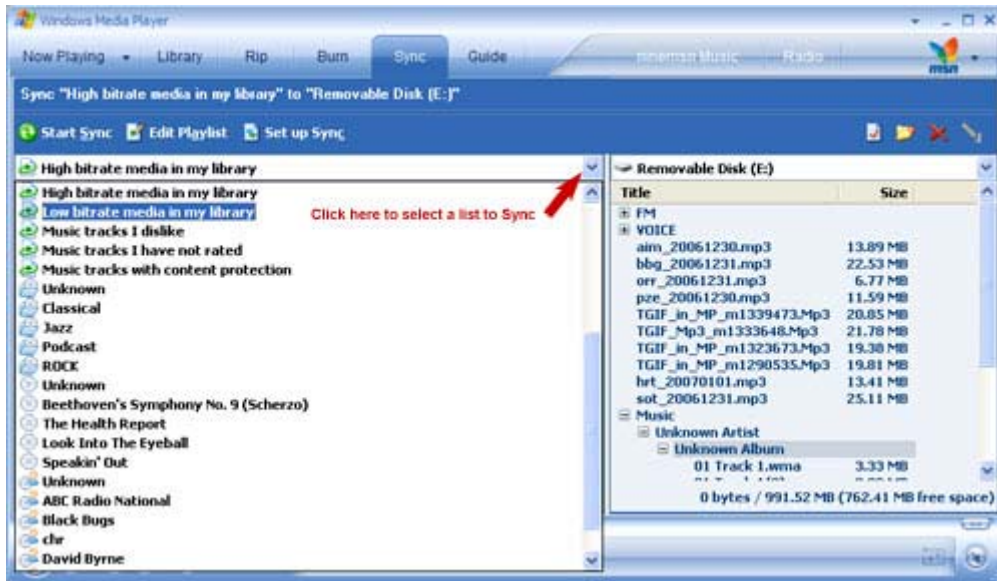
Windows Media Player

Now Playing Library Rip Burn Sync Guide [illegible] Music Radio msn

Sync "High bitrate media in my library" to "Removable Disk (E:)"

Start Sync Edit Playlist Set up Sync

High bitrate media in my library

High bitrate media in my library
Low bitrate media in my library
Music tracks I dislike
Music tracks I have not rated
Music tracks with content protection
Unknown
Classical
Jazz
Podcast
ROCK
Unknown
Beethoven's Symphony No. 9 (Scherzo)
The Health Report
Look Into The Eyeball
Speakin' Out
Unknown
ABC Radio National
Black Bugs
chr
David Byrne

Click here to select a list to Sync

Removable Disk (E:)

| Title | Size |
|---|---|
| FM | |
| VOICE | |
| aim_20061230.mp3 | 13.89 MB |
| bbg_20061231.mp3 | 22.53 MB |
| orr_20061231.mp3 | 6.77 MB |
| pze_20061230.mp3 | 11.59 MB |
| TGIF_in_MP_m1339473.Mp3 | 20.85 MB |
| TGIF_Mp3_m1333648.Mp3 | 21.78 MB |
| TGIF_in_MP_m1323673.Mp3 | 19.38 MB |
| TGIF_in_MP_m1290535.Mp3 | 19.81 MB |
| hrt_20070101.mp3 | 13.41 MB |
| sot_20061231.mp3 | 25.11 MB |
| Music | |
| Unknown Artist | |
| Unknown Album | |
| 01 Track 1.wma | 3.33 MB |

0 bytes / 991.52 MB (762.41 MB free space)